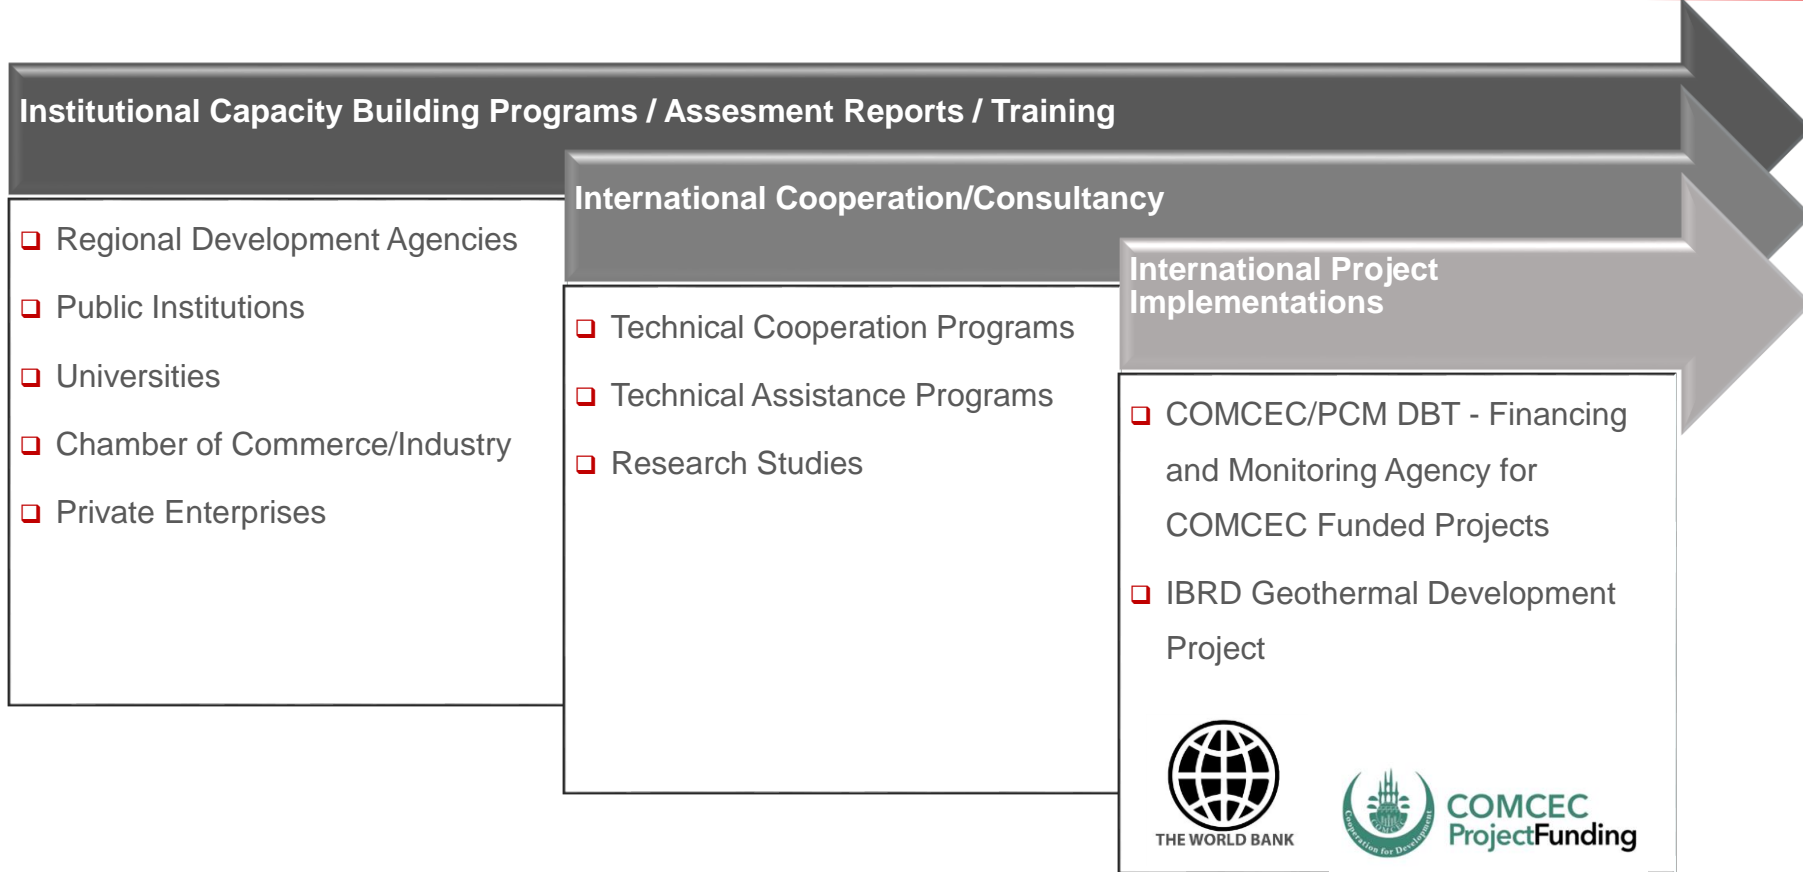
Institutional Capacity Building Programs / Assesment Reports / Training

International Cooperation/Consultancy

International Project Implementations

❑ Regional Development Agencies

❑ Public Institutions

❑ Universities

❑ Chamber of Commerce/Industry

❑ Private Enterprises

❑ Technical Cooperation Programs

❑ Technical Assistance Programs

❑ Research Studies

❑ COMCEC/PCM DBT - Financing and Monitoring Agency for COMCEC Funded Projects

❑ IBRD Geothermal Development Project

THE WORLD BANK

Cooperation for Development

COMCEC ProjectFunding